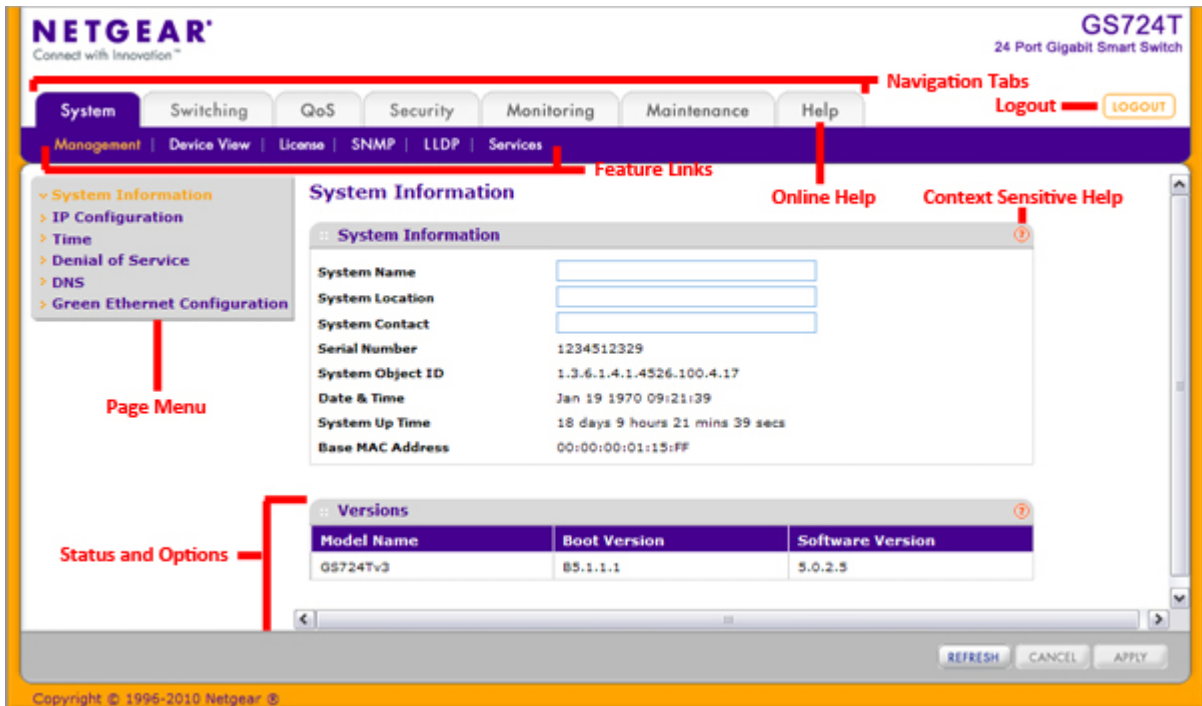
NETGEAR®
Connect with Innovation™

GS724T
24 Port Gigabit Smart Switch

Navigation Tabs

System | Switching | QoS | Security | Monitoring | Maintenance | Help

Logout
LOGOUT

Management | Device View | License | SNMP | LLDP | Services

Feature Links

Online Help

Context Sensitive Help

System Information
IP Configuration
Time
Denial of Service
DNS
Green Ethernet Configuration

Page Menu

System Information

System Information

System Name
System Location
System Contact
Serial Number 1234512329
System Object ID 1.3.6.1.4.1.4526.100.4.17
Date & Time Jan 19 1970 09:21:39
System Up Time 18 days 9 hours 21 mins 39 secs
Base MAC Address 00:00:00:01:15:FF

Status and Options

Versions

| Model Name | Boot Version | Software Version |
|---|---|---|
| GS724Tv3 | B5.1.1.1 | 5.0.2.5 |

REFRESH CANCEL APPLY

Copyright © 1996-2010 Netgear ®